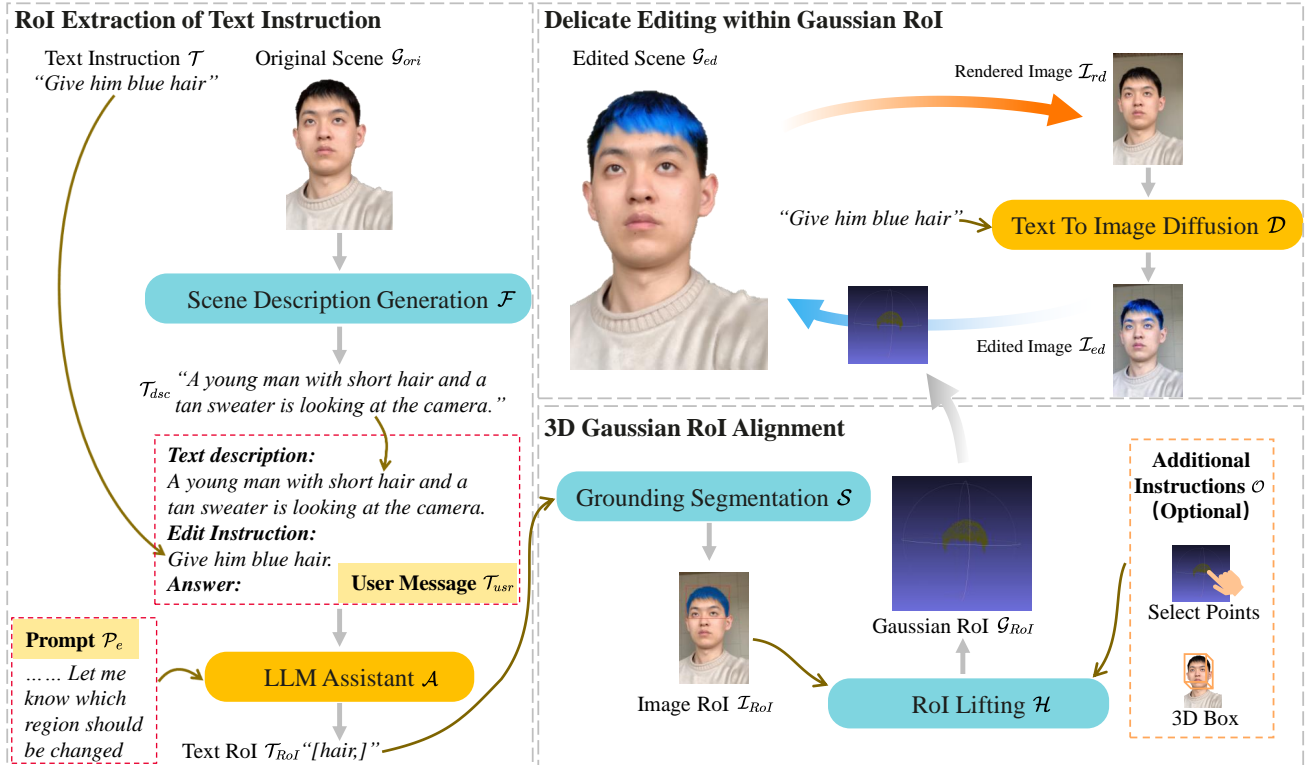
RoI Extraction of Text Instruction

Text Instruction $\mathcal{T}$
"Give him blue hair"

Original Scene $\mathcal{G}_{ori}$

Scene Description Generation $\mathcal{F}$

$\mathcal{T}_{dsc}$ "A young man with short hair and a tan sweater is looking at the camera."

Text description:
A young man with short hair and a tan sweater is looking at the camera.
Edit Instruction:
Give him blue hair.
Answer:

User Message $\mathcal{T}_{usr}$

Prompt $\mathcal{P}_e$
…… Let me know which region should be changed

LLM Assistant $\mathcal{A}$

Text RoI $\mathcal{T}_{RoI}$ "[hair,]"

Delicate Editing within Gaussian RoI

Edited Scene $\mathcal{G}_{ed}$

Rendered Image $\mathcal{I}_{rd}$

"Give him blue hair"

Text To Image Diffusion $\mathcal{D}$

Edited Image $\mathcal{I}_{ed}$

3D Gaussian RoI Alignment

Grounding Segmentation $\mathcal{S}$

Image RoI $\mathcal{I}_{RoI}$

Gaussian RoI $\mathcal{G}_{RoI}$

RoI Lifting $\mathcal{H}$

Additional Instructions $\mathcal{O}$ (Optional)

Select Points

3D Box